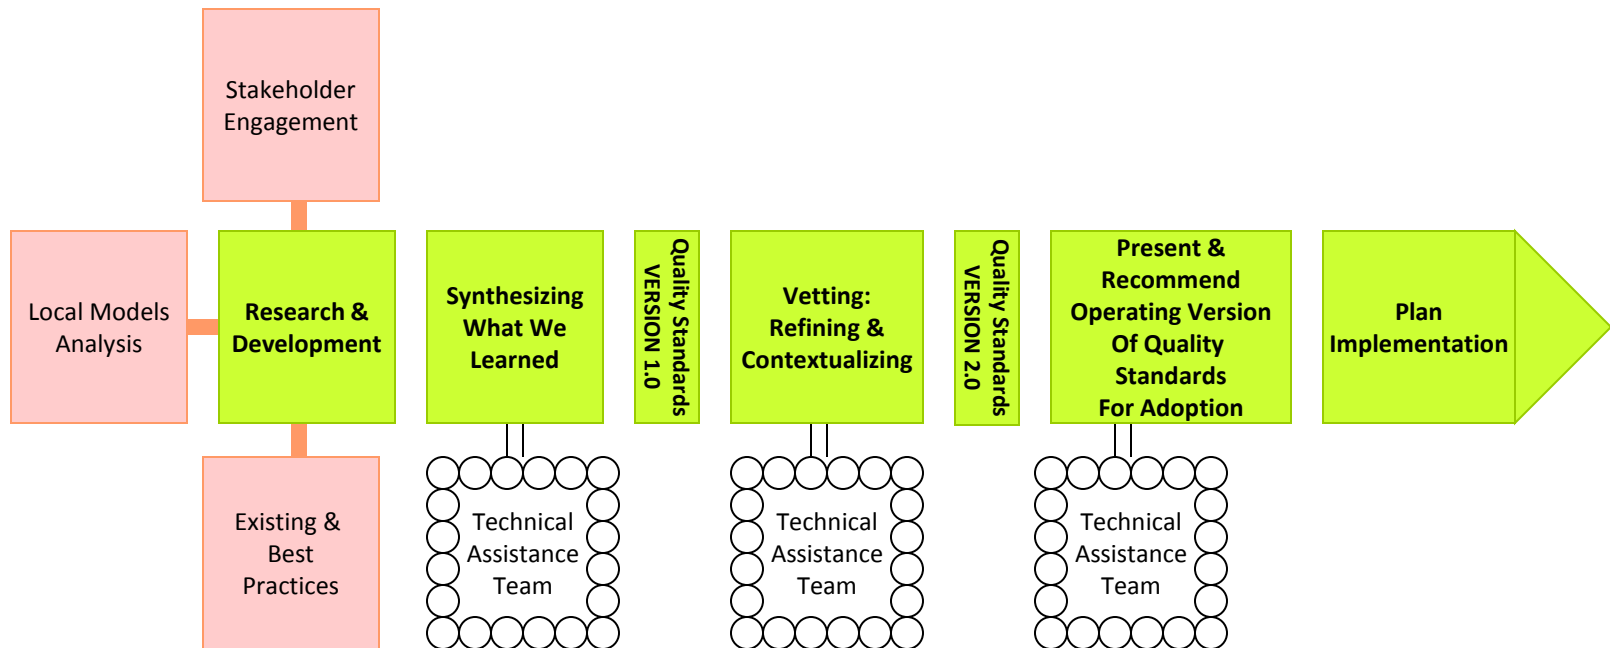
Stakeholder Engagement

Local Models Analysis

Research & Development

Existing & Best Practices

Synthesizing What We Learned

Technical Assistance Team

Quality Standards VERSION 1.0

Vetting: Refining & Contextualizing

Technical Assistance Team

Quality Standards VERSION 2.0

Present & Recommend Operating Version Of Quality Standards For Adoption

Technical Assistance Team

Plan Implementation